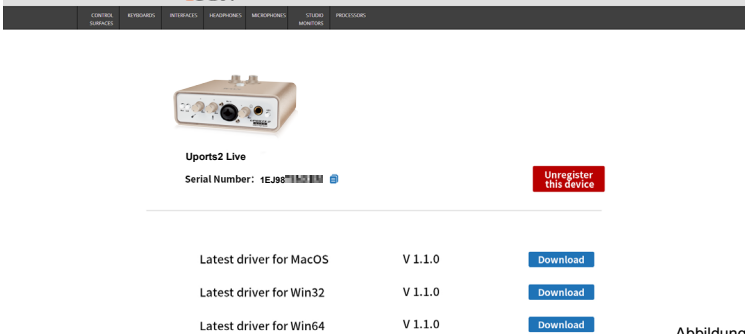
CONTROL SURFACES KEYBOARDS INTERFACES HEADPHONES MICROPHONES STUDIO MONITORS PROCESSORS

Uports2 Live

Serial Number: 1EJ98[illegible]

Unregister this device

| | | |
|---|---|---|
| Latest driver for MacOS | V 1.1.0 | Download |
| Latest driver for Win32 | V 1.1.0 | Download |
| Latest driver for Win64 | V 1.1.0 | Download |

Abbildung